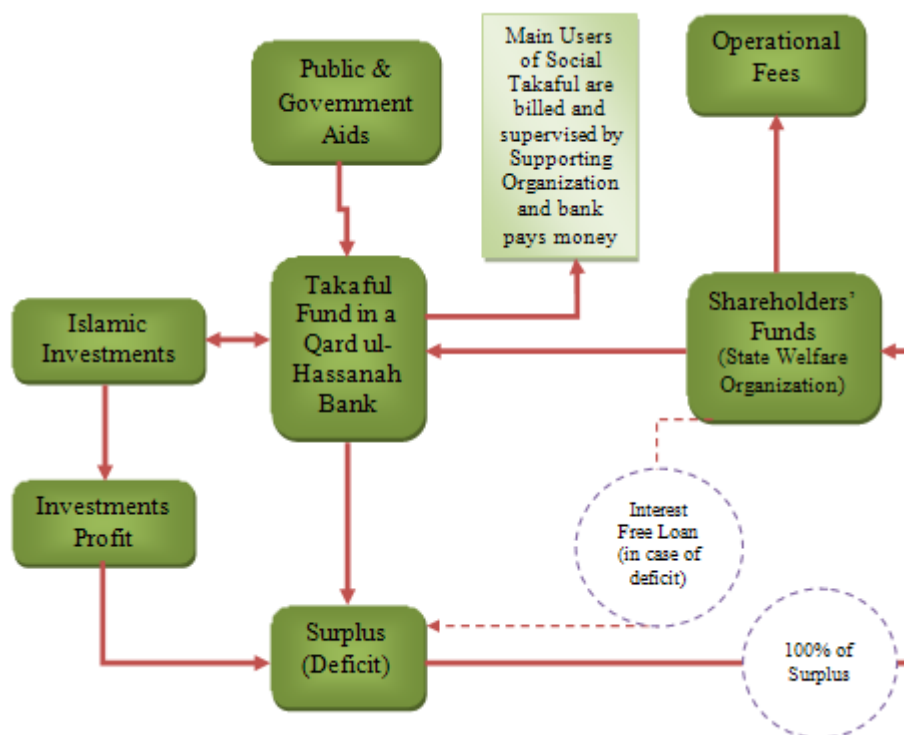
Public & Government Aids

Main Users of Social Takaful are billed and supervised by Supporting Organization and bank pays money

Operational Fees

Islamic Investments

Takaful Fund in a Qard ul-Hassanah Bank

Shareholders' Funds (State Welfare Organization)

Investments Profit

Interest Free Loan (in case of deficit)

Surplus (Deficit)

100% of Surplus